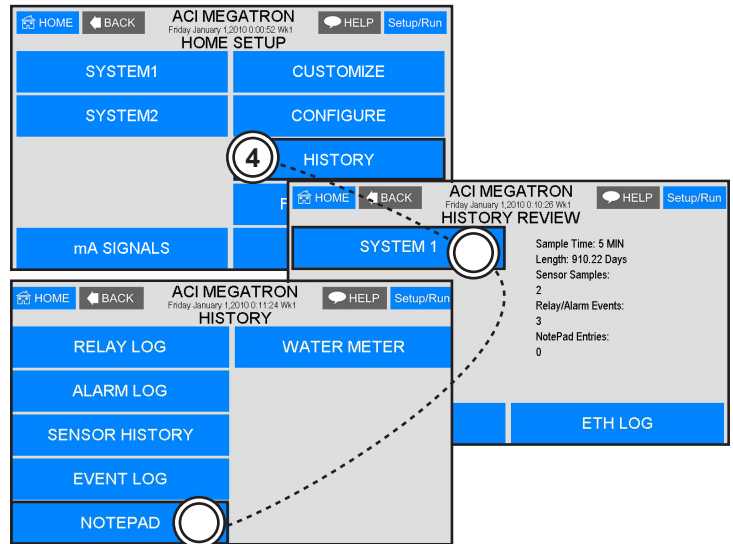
HOME BACK ACI MEGATRON Friday January 1,2010 0:00:52 Wk1 HELP Setup/Run

HOME SETUP

SYSTEM1

CUSTOMIZE

SYSTEM2

CONFIGURE

4

HISTORY

F

mA SIGNALS

HOME BACK ACI MEGATRON Friday January 1,2010 0:10:26 Wk1 HELP Setup/Run

HISTORY REVIEW

SYSTEM 1

Sample Time: 5 MIN
Length: 910.22 Days
Sensor Samples:
2
Relay/Alarm Events:
3
NotePad Entries:
0

ETH LOG

HOME BACK ACI MEGATRON Friday January 1,2010 0:11:24 Wk1 HELP Setup/Run

HISTORY

RELAY LOG

WATER METER

ALARM LOG

SENSOR HISTORY

EVENT LOG

NOTEPAD